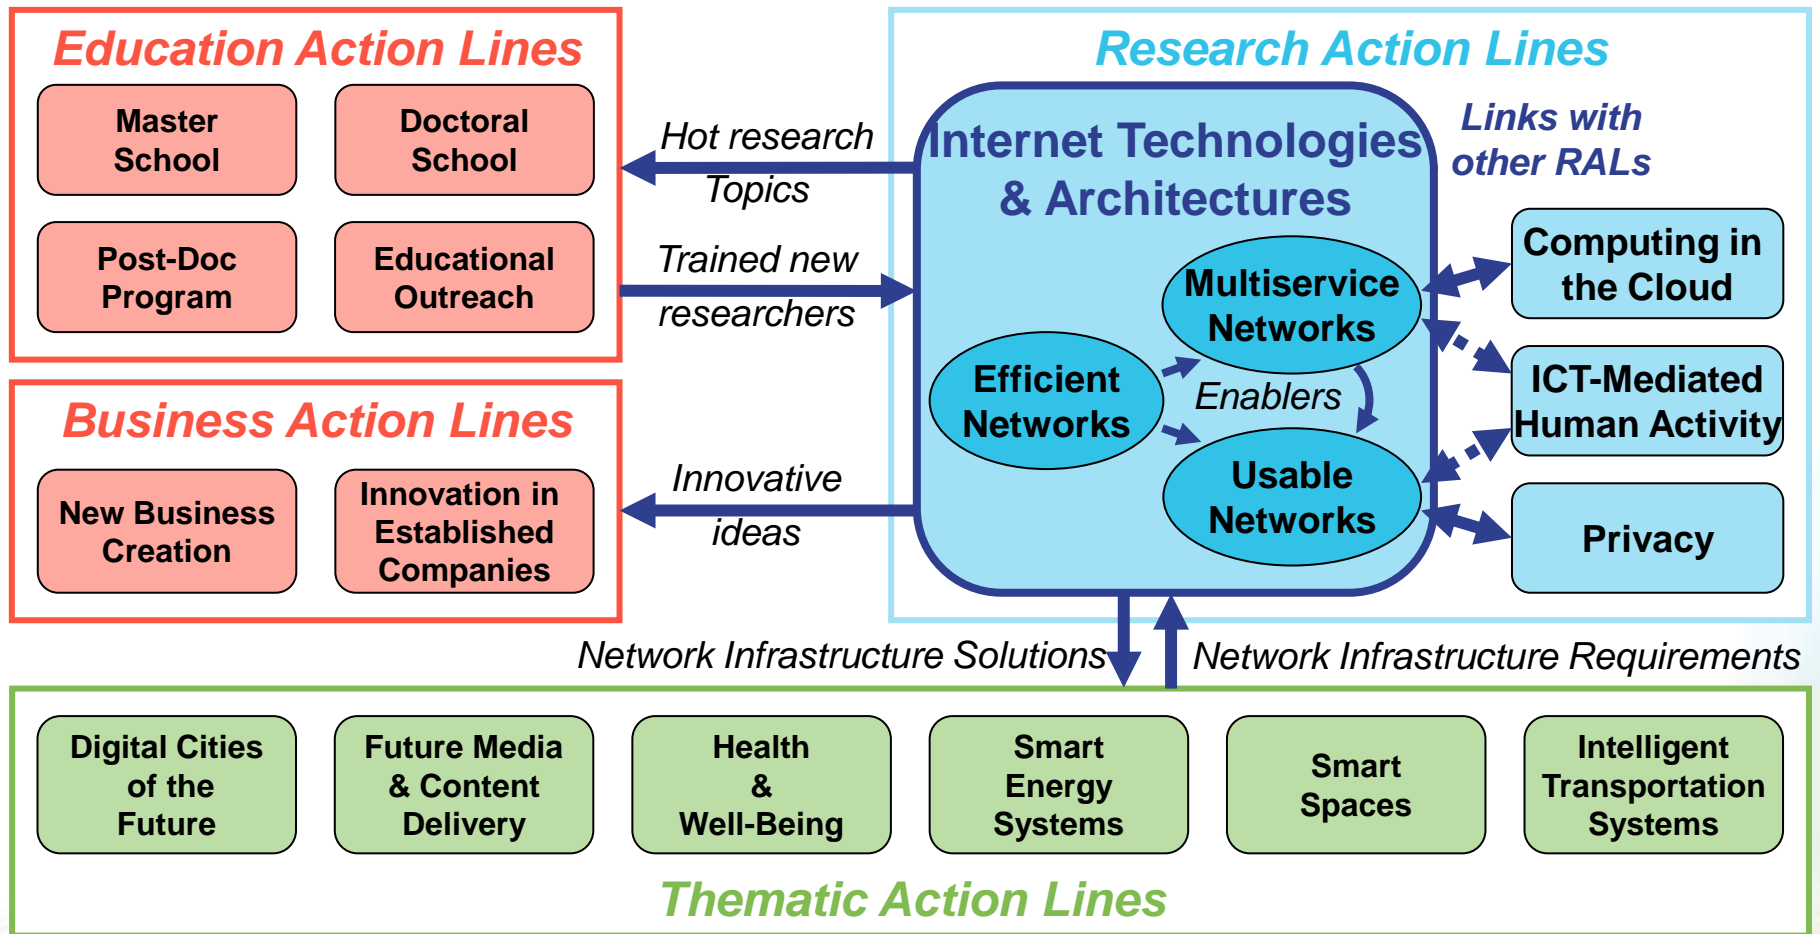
Education Action Lines

Master School

Doctoral School

Post-Doc Program

Educational Outreach

Business Action Lines

New Business Creation

Innovation in Established Companies

Hot research Topics

Trained new researchers

Innovative ideas

Research Action Lines

Internet Technologies & Architectures

Links with other RALs

Multiservice Networks

Efficient Networks

Enablers

Usable Networks

Computing in the Cloud

ICT-Mediated Human Activity

Privacy

Network Infrastructure Solutions

Network Infrastructure Requirements

Digital Cities of the Future

Future Media & Content Delivery

Health & Well-Being

Smart Energy Systems

Smart Spaces

Intelligent Transportation Systems

Thematic Action Lines